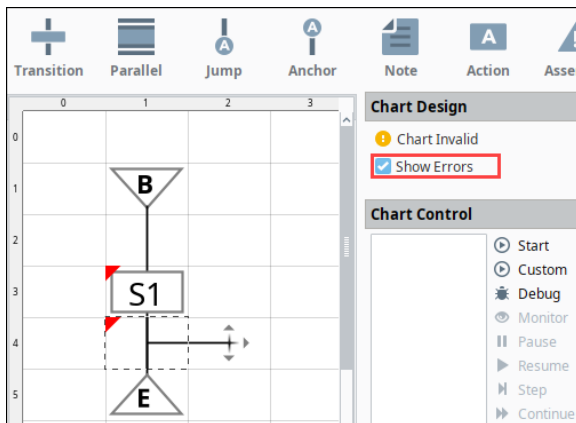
Transition Parallel Jump Anchor Note Action Asse

0 1 2 3

0
1
2
3
4
5

B

S1

E

A

A

A

Chart Design

Chart Invalid

Show Errors

Chart Control

Start
Custom
Debug
Monitor
Pause
Resume
Step
Continue